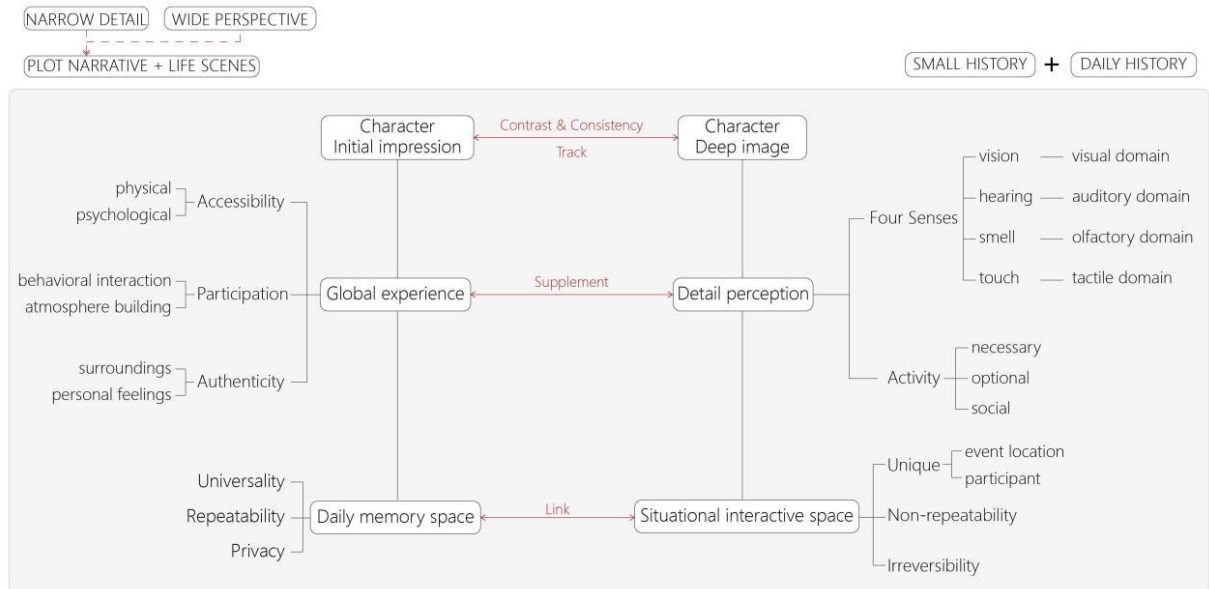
NARROW DETAIL WIDE PERSPECTIVE

PLOT NARRATIVE + LIFE SCENES

SMALL HISTORY + DAILY HISTORY

Character
Initial impression

Contrast & Consistency
Track

Character
Deep image

physical
psychological
Accessibility

behavioral interaction
atmosphere building
Participation

surroundings
personal feelings
Authenticity

Global experience

Supplement

Detail perception

Four Senses
vision — visual domain
hearing — auditory domain
smell — olfactory domain
touch — tactile domain

Activity
necessary
optional
social

Universality
Repeatability
Privacy

Daily memory space

Link

Situational interactive space

Unique
event location
participant
Non-repeatability
Irreversibility